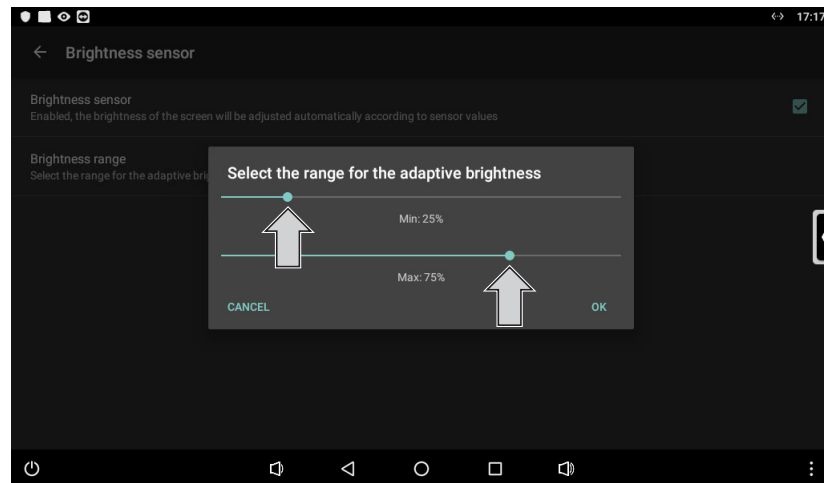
17:17

Brightness sensor

Brightness sensor
Enabled, the brightness of the screen will be adjusted automatically according to sensor values

Brightness range
Select the range for the adaptive bri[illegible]

Select the range for the adaptive brightness

Min: 25%

Max: 75%

CANCEL

OK